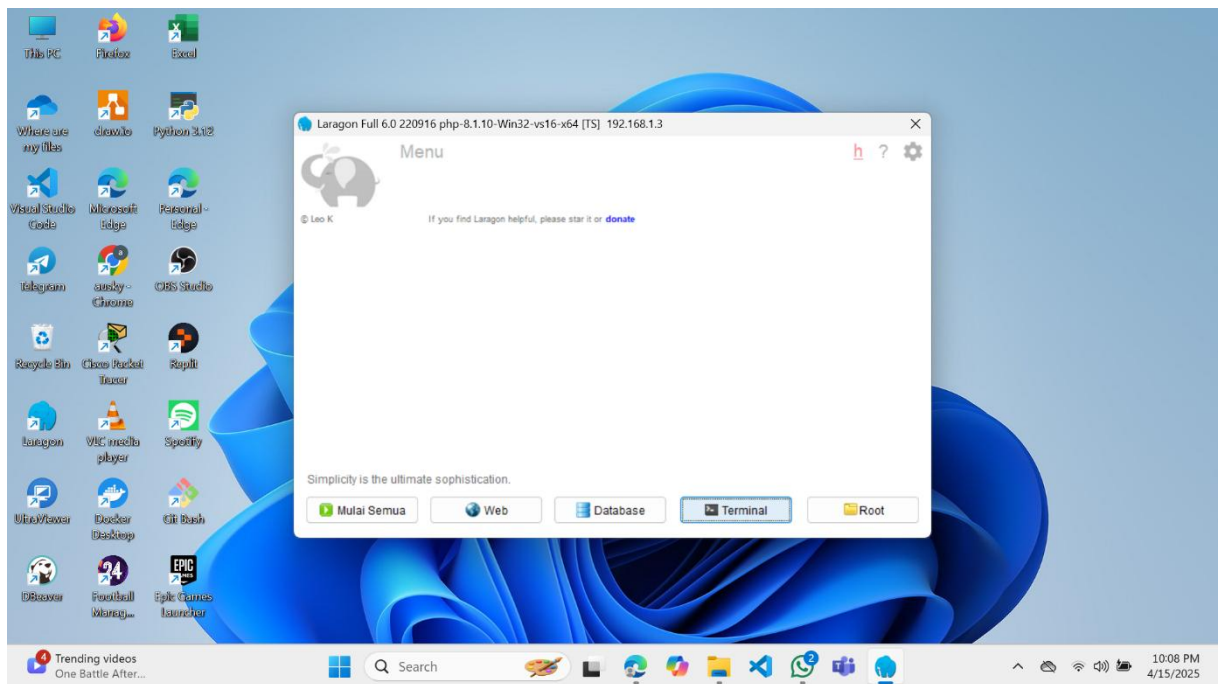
This PC
Firefox
Excel
Where are my files
drawio
Python 3.12
Visual Studio Code
Microsoft Edge
Personal - Edge
Telegram
ausky - Chrome
OBS Studio
Recycle Bin
Cisco Packet Tracer
Replit
Laragon
VLC media player
Spotify
UltraViewer
Docker Desktop
Git Bash
DBeaver
Football Manag...
Epic Games Launcher

Laragon Full 6.0 220916 php-8.1.10-Win32-vs16-x64 [TS] 192.168.1.3
Menu
h ?
© Leo K
If you find Laragon helpful, please star it or donate
Simplicity is the ultimate sophistication.
Mulai Semua
Web
Database
Terminal
Root

4
Trending videos
One Battle After...
Search
10:08 PM
4/15/2025